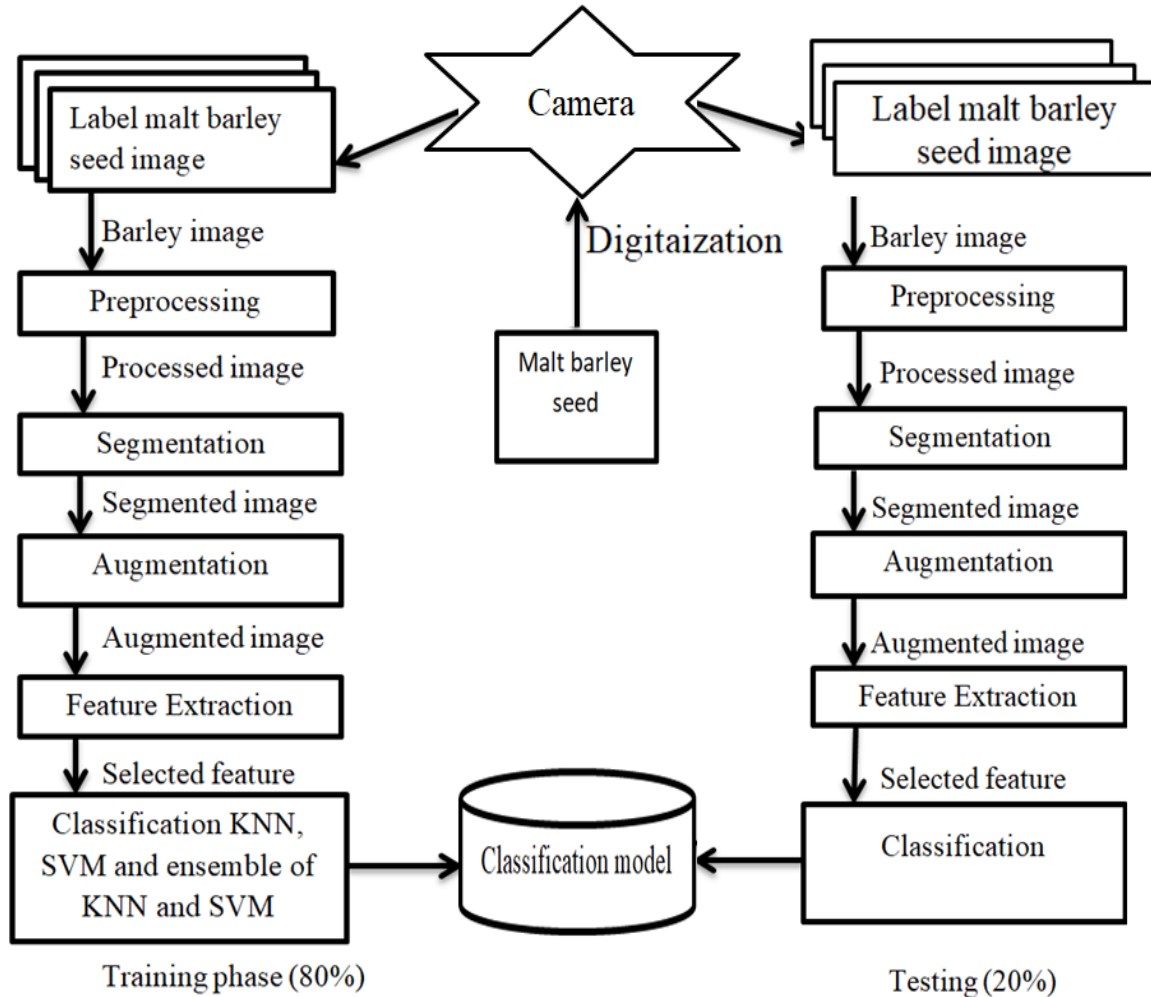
Camera

Label malt barley seed image

Barley image

Preprocessing

Processed image

Segmentation

Segmented image

Augmentation

Augmented image

Feature Extraction

Selected feature

Classification KNN, SVM and ensemble of KNN and SVM

Training phase (80%)

Digitaization

Malt barley seed

Classification model

Label malt barley seed image

Barley image

Preprocessing

Processed image

Segmentation

Segmented image

Augmentation

Augmented image

Feature Extraction

Selected feature

Classification

Testing (20%)